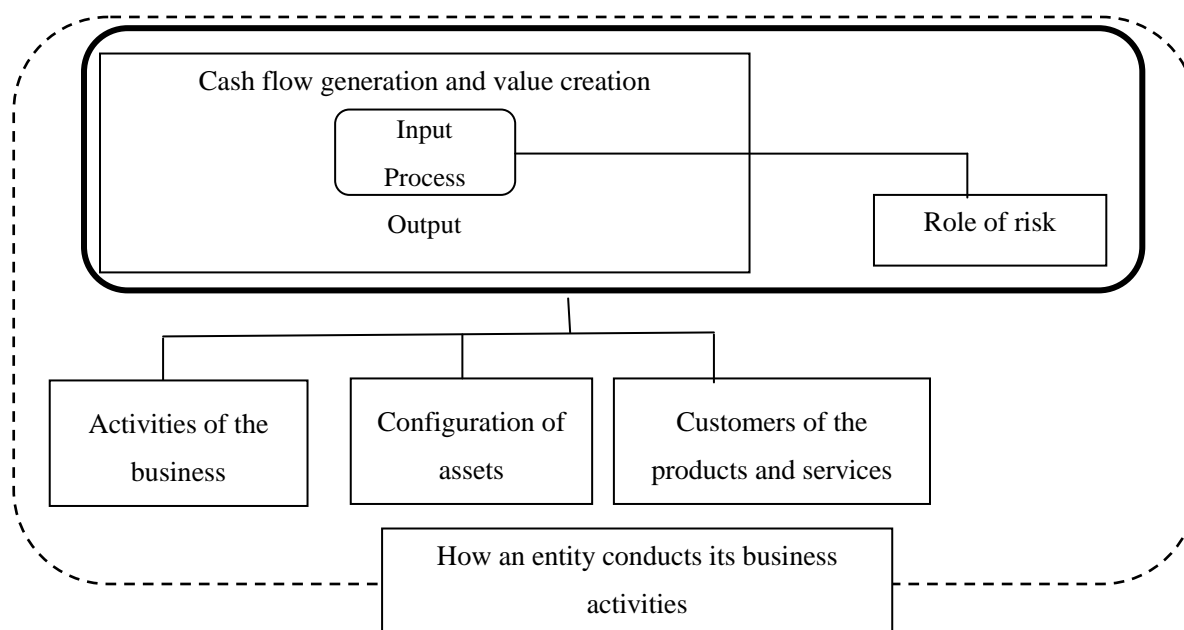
Cash flow generation and value creation

Input

Process

Output

Role of risk

Activities of the business

Configuration of assets

Customers of the products and services

How an entity conducts its business activities